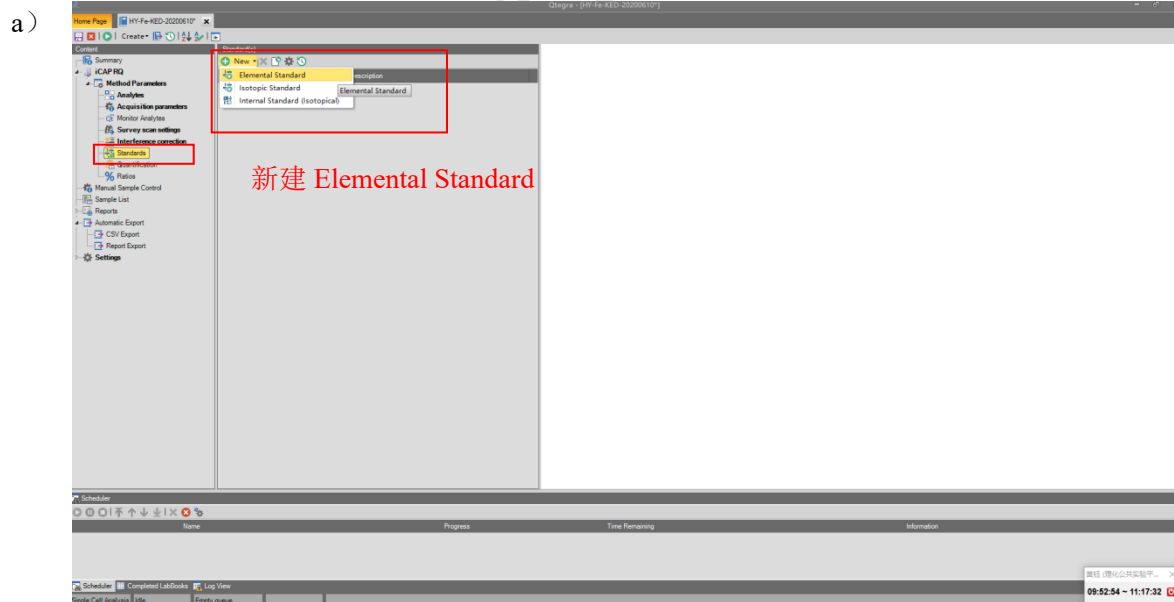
a）

Qtegra - [HY-Fe-KED-20200610*]

Home Page | HY-Fe-KED-20200610*

Create

Content
Summary
iCAP RQ
Method Parameters
Analytes
Acquisition parameters
Monitor Analytes
Survey scan settings
Interference correction
Standards
Quantification
Ratios
Manual Sample Control
Sample List
Reports
Automatic Export
CSV Export
Report Export
Settings

Standard(s)
New
Elemental Standard
Isotopic Standard
Internal Standard (Isotopical)
Description
Elemental Standard

新建 Elemental Standard

Scheduler

| Name | Progress | Time Remaining | Information |
|---|---|---|---|

Scheduler | Completed LabBooks | Log View

Single Cell Analysis | Idle | Empty queue

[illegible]
09:52:54 ~ 11:17:32